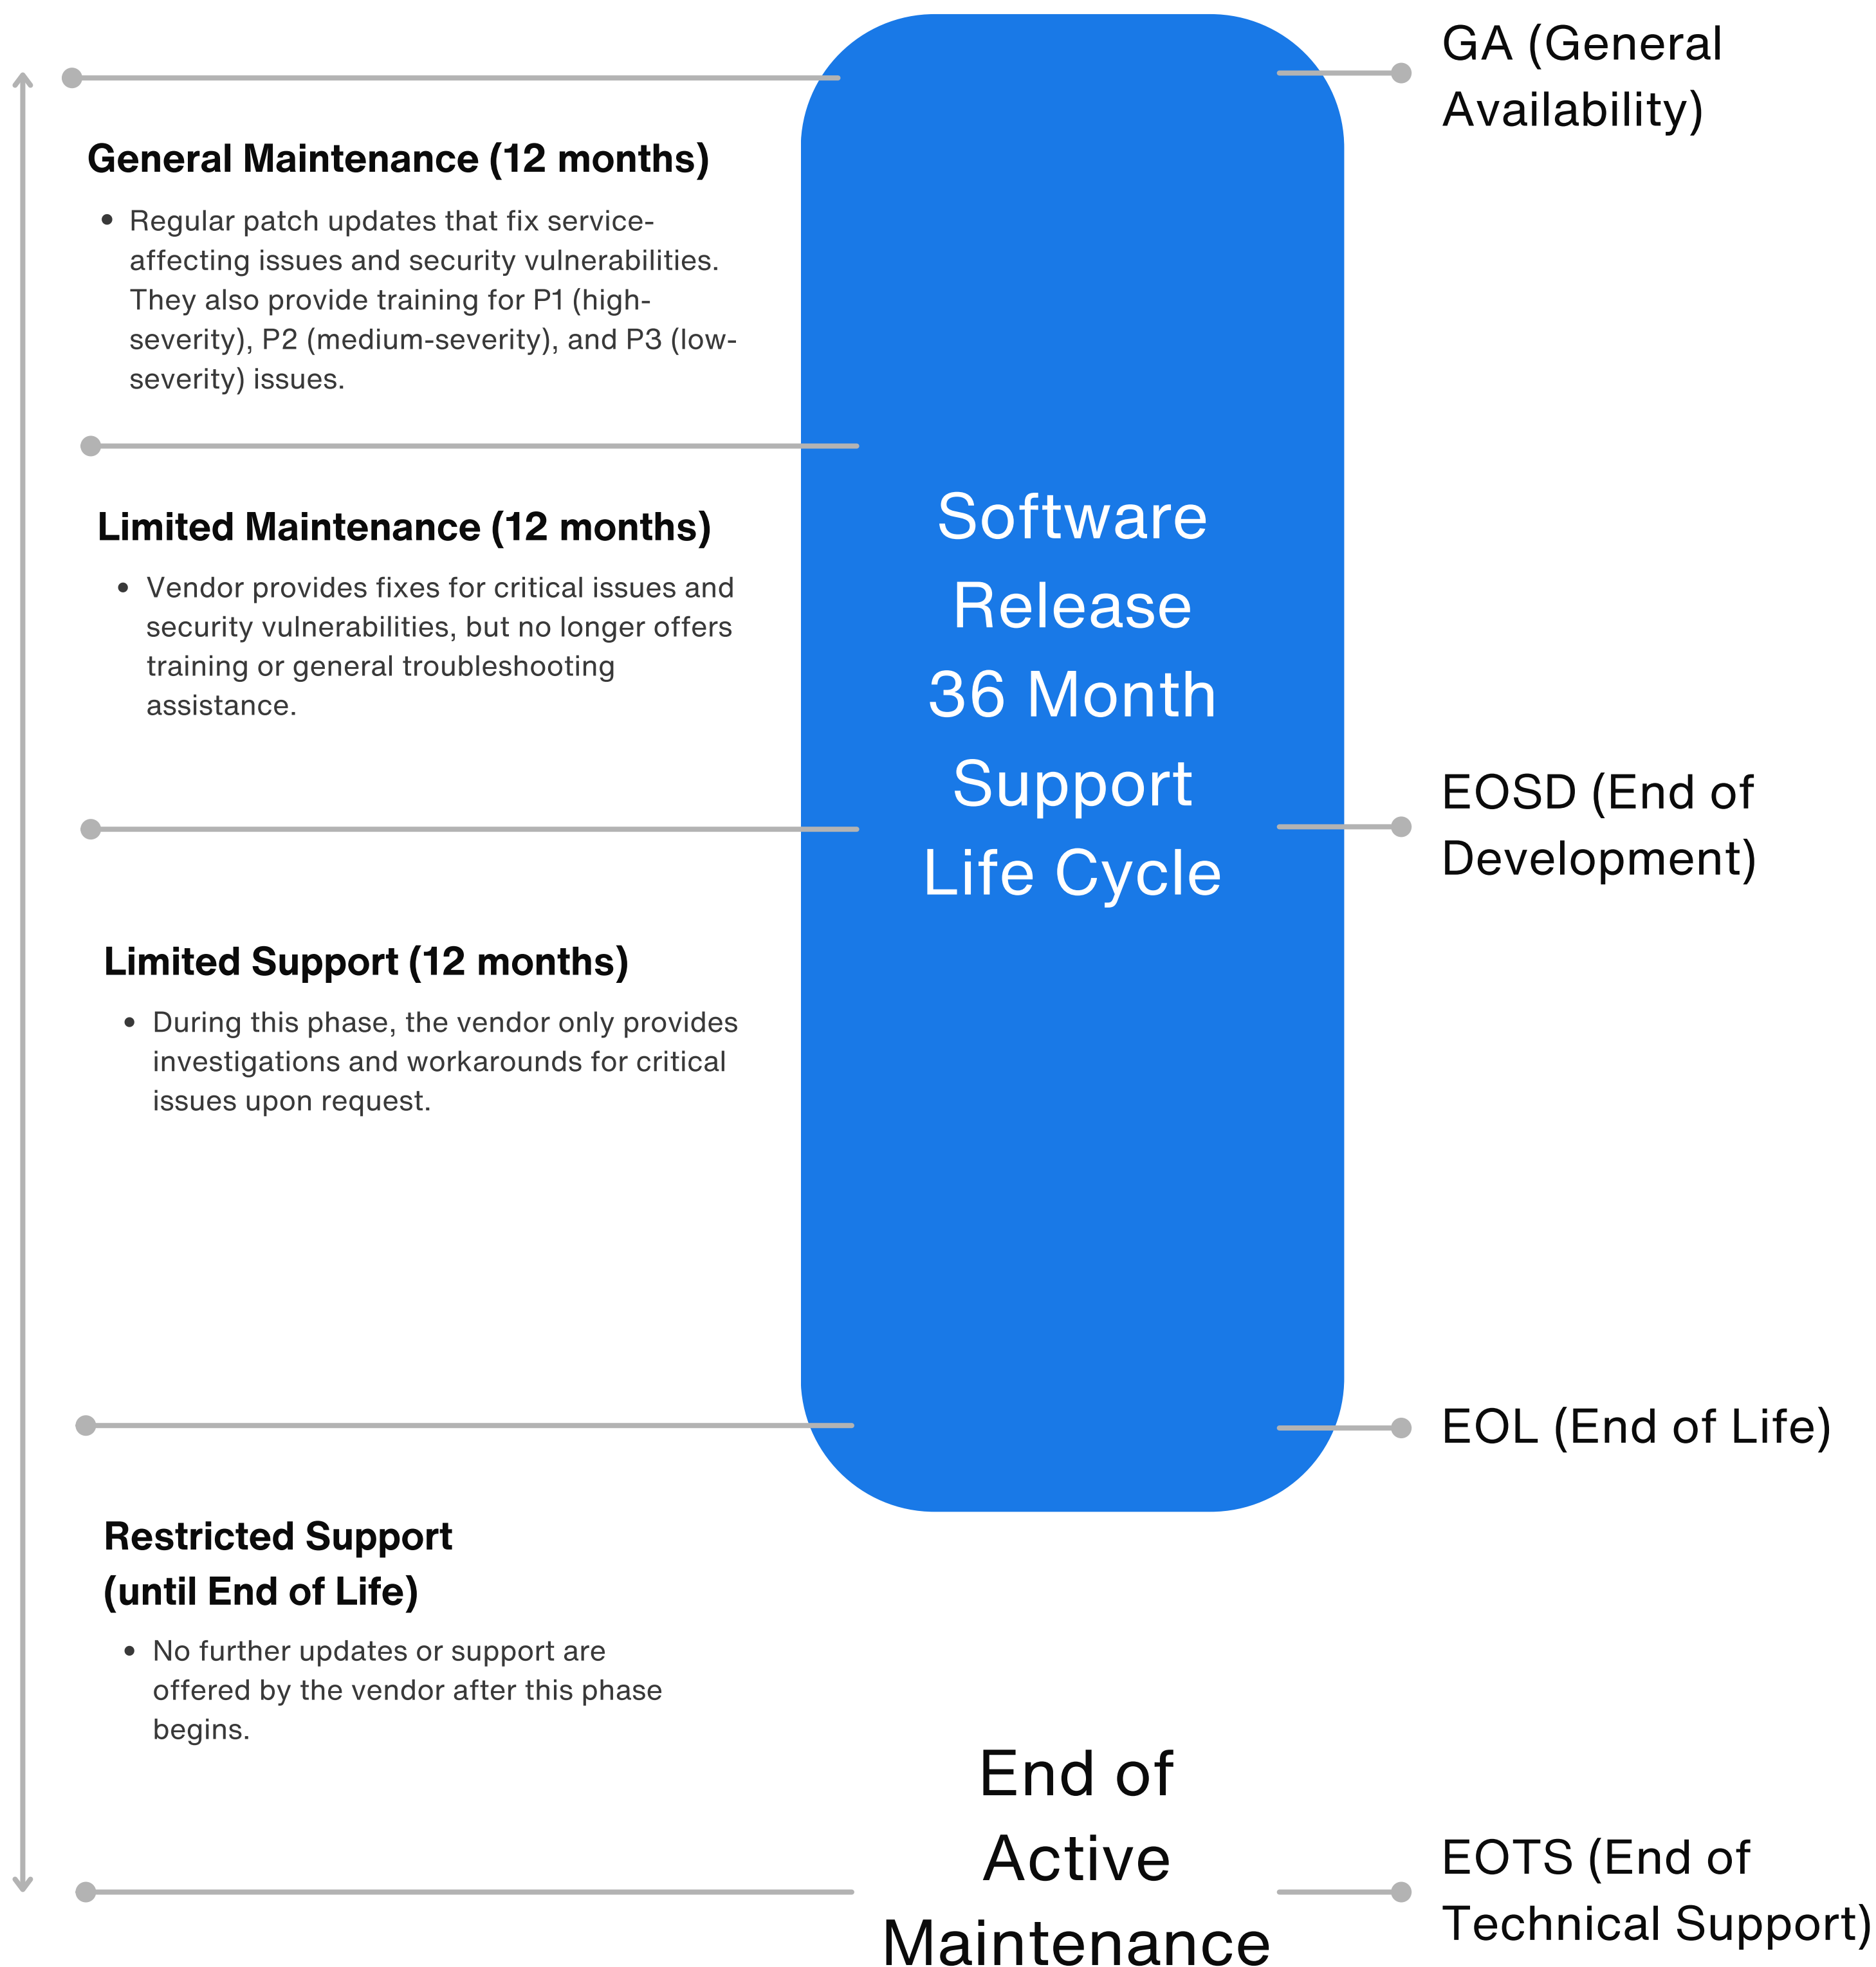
GA (General Availability)

General Maintenance (12 months)

• Regular patch updates that fix service-affecting issues and security vulnerabilities. They also provide training for P1 (high-severity), P2 (medium-severity), and P3 (low-severity) issues.

Limited Maintenance (12 months)

• Vendor provides fixes for critical issues and security vulnerabilities, but no longer offers training or general troubleshooting assistance.

Software Release 36 Month Support Life Cycle

EOSD (End of Development)

Limited Support (12 months)

• During this phase, the vendor only provides investigations and workarounds for critical issues upon request.

EOL (End of Life)

Restricted Support (until End of Life)

• No further updates or support are offered by the vendor after this phase begins.

End of Active Maintenance

EOTS (End of Technical Support)